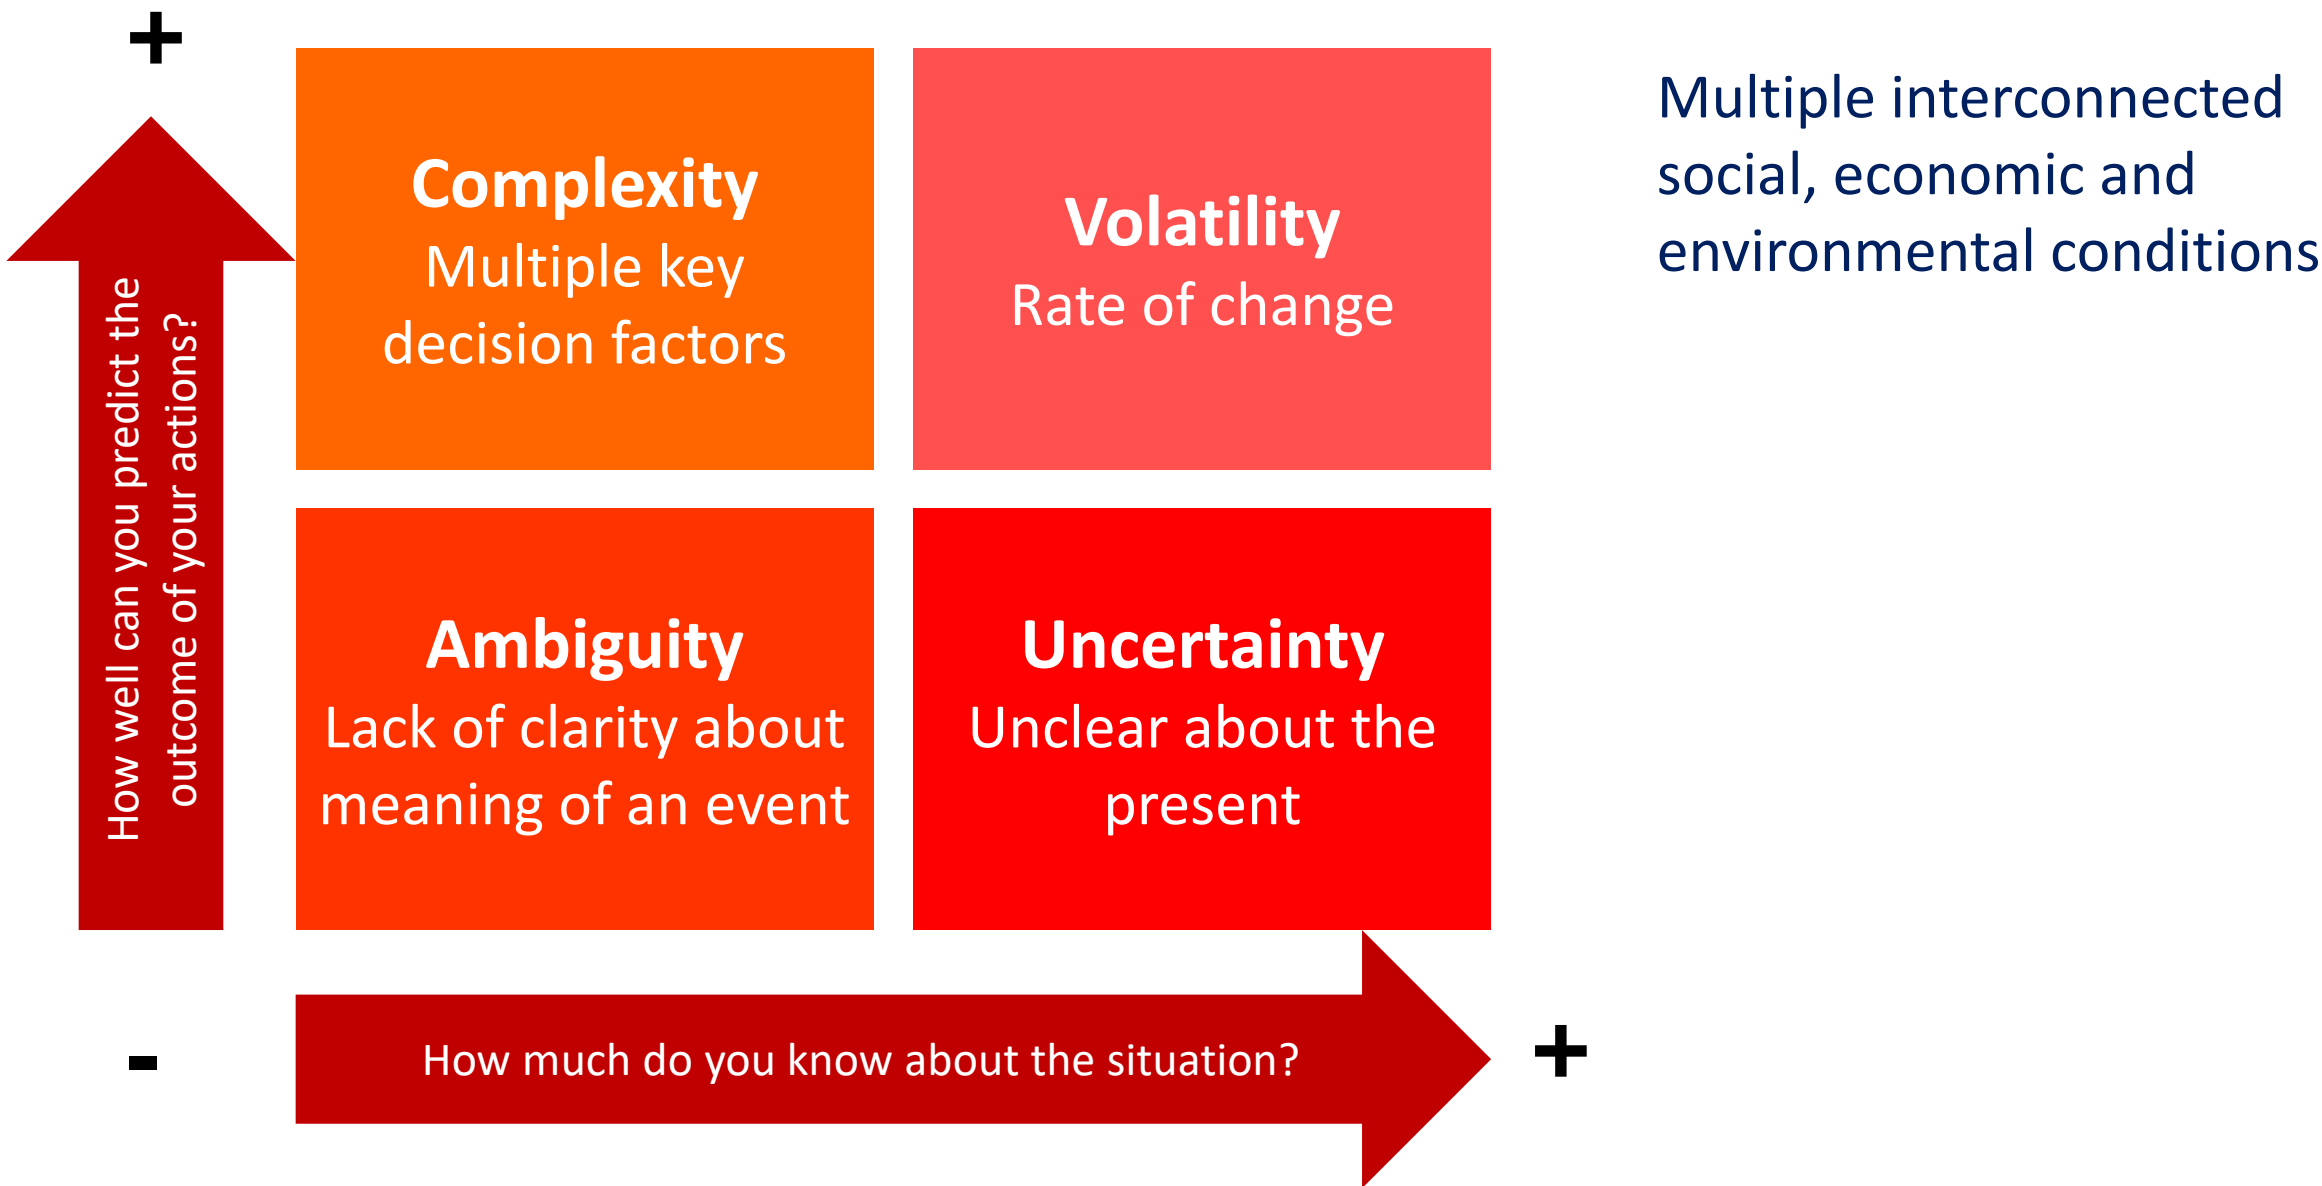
+

How well can you predict the outcome of your actions?

Complexity
Multiple key decision factors

Volatility
Rate of change

Multiple interconnected social, economic and environmental conditions

Ambiguity
Lack of clarity about meaning of an event

Uncertainty
Unclear about the present

-

How much do you know about the situation?

+